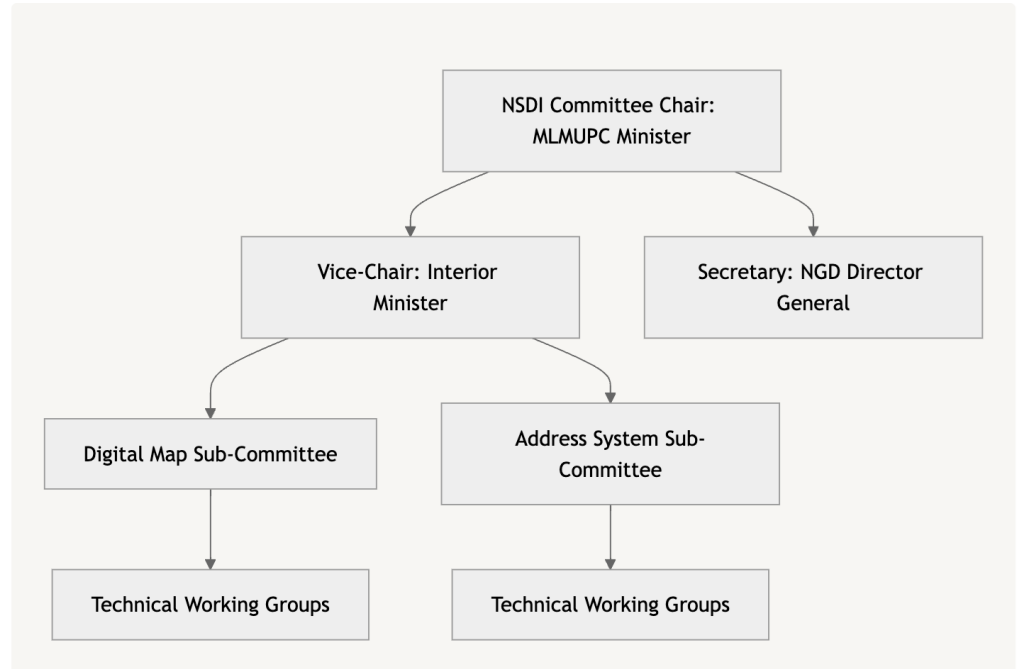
NSDI Committee Chair: MLMUPC Minister

Vice-Chair: Interior Minister

Secretary: NGD Director General

Digital Map Sub-Committee

Address System Sub-Committee

Technical Working Groups

Technical Working Groups